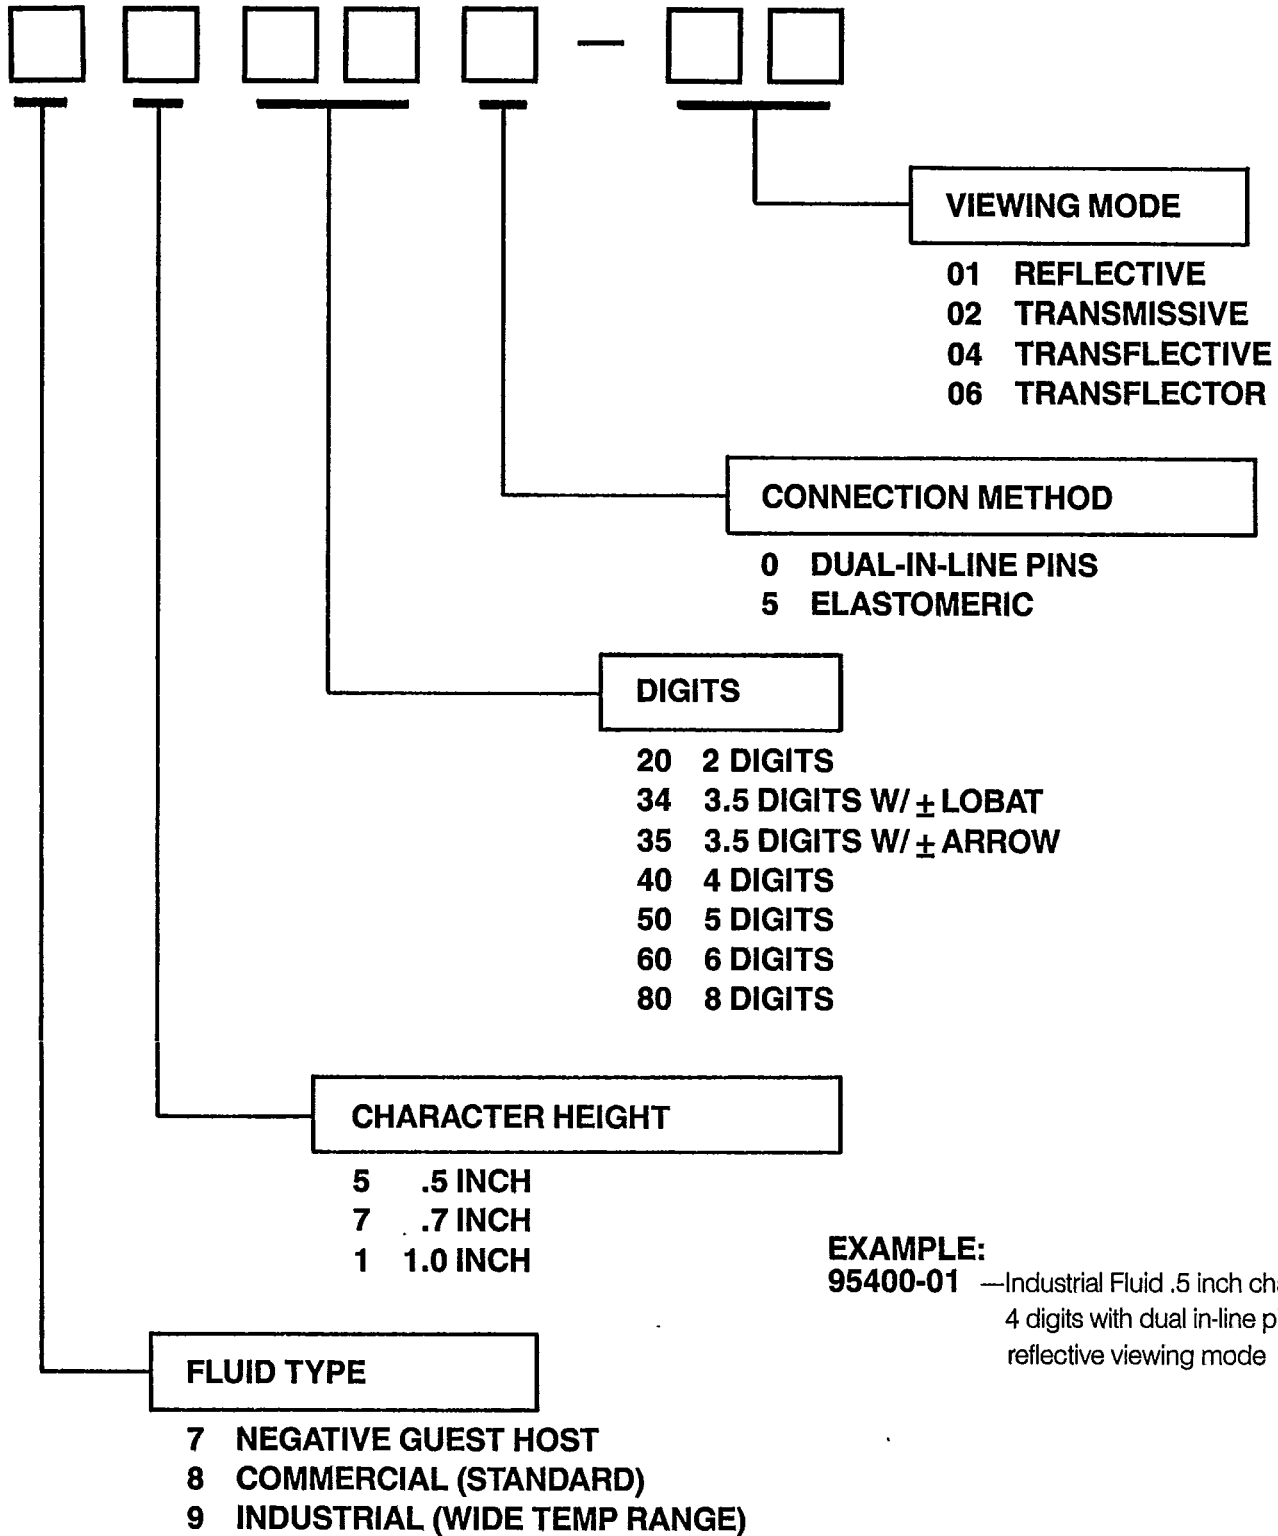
VIEWING MODE

01 REFLECTIVE
02 TRANSMISSIVE
04 TRANSFLECTIVE
06 TRANSFLECTOR

CONNECTION METHOD

0 DUAL-IN-LINE PINS
5 ELASTOMERIC

DIGITS

20 2 DIGITS
34 3.5 DIGITS W/ $\pm$ LOBAT
35 3.5 DIGITS W/ $\pm$ ARROW
40 4 DIGITS
50 5 DIGITS
60 6 DIGITS
80 8 DIGITS

CHARACTER HEIGHT

5 .5 INCH
7 .7 INCH
1 1.0 INCH

EXAMPLE:
95400-01 —Industrial Fluid .5 inch ch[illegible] 4 digits with dual in-line p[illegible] reflective viewing mode

FLUID TYPE

7 NEGATIVE GUEST HOST
8 COMMERCIAL (STANDARD)
9 INDUSTRIAL (WIDE TEMP RANGE)